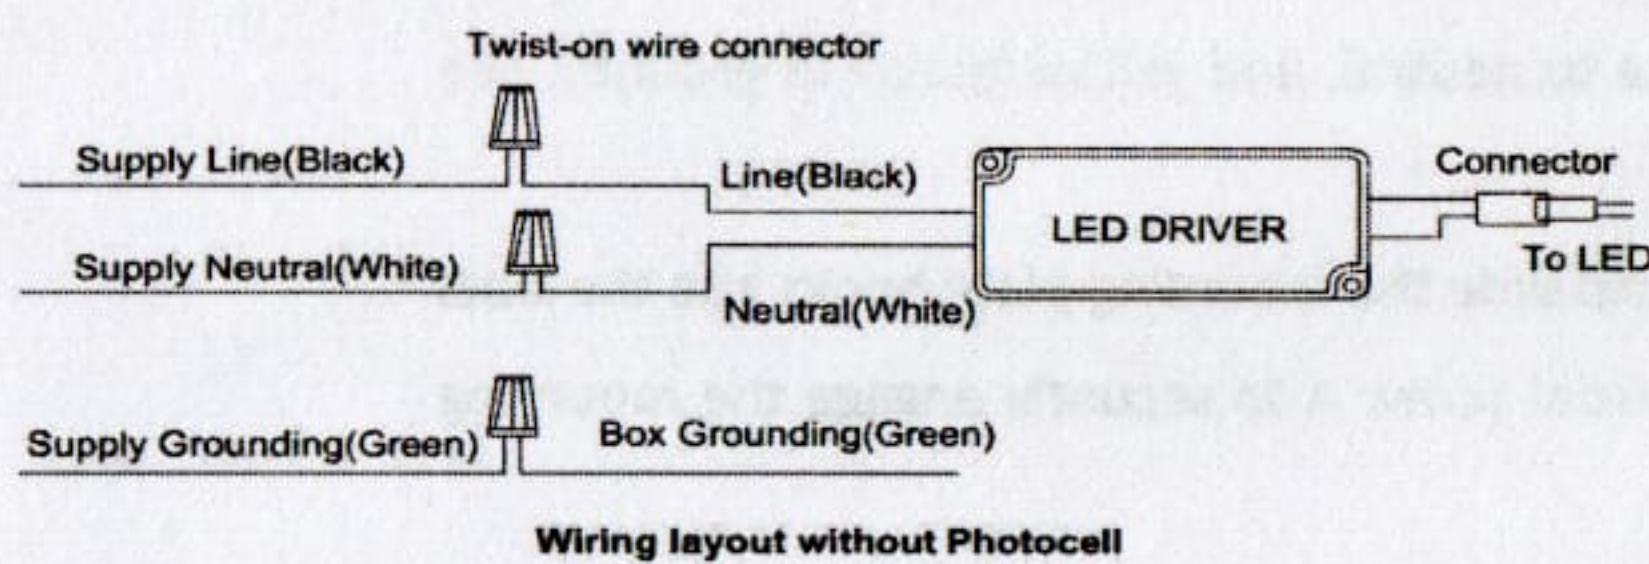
Twist-on wire connector

Supply Line(Black)

Line(Black)

LED DRIVER

Connector

To LED

Supply Neutral(White)

Neutral(White)

Supply Grounding(Green)

Box Grounding(Green)

Wiring layout without Photocell